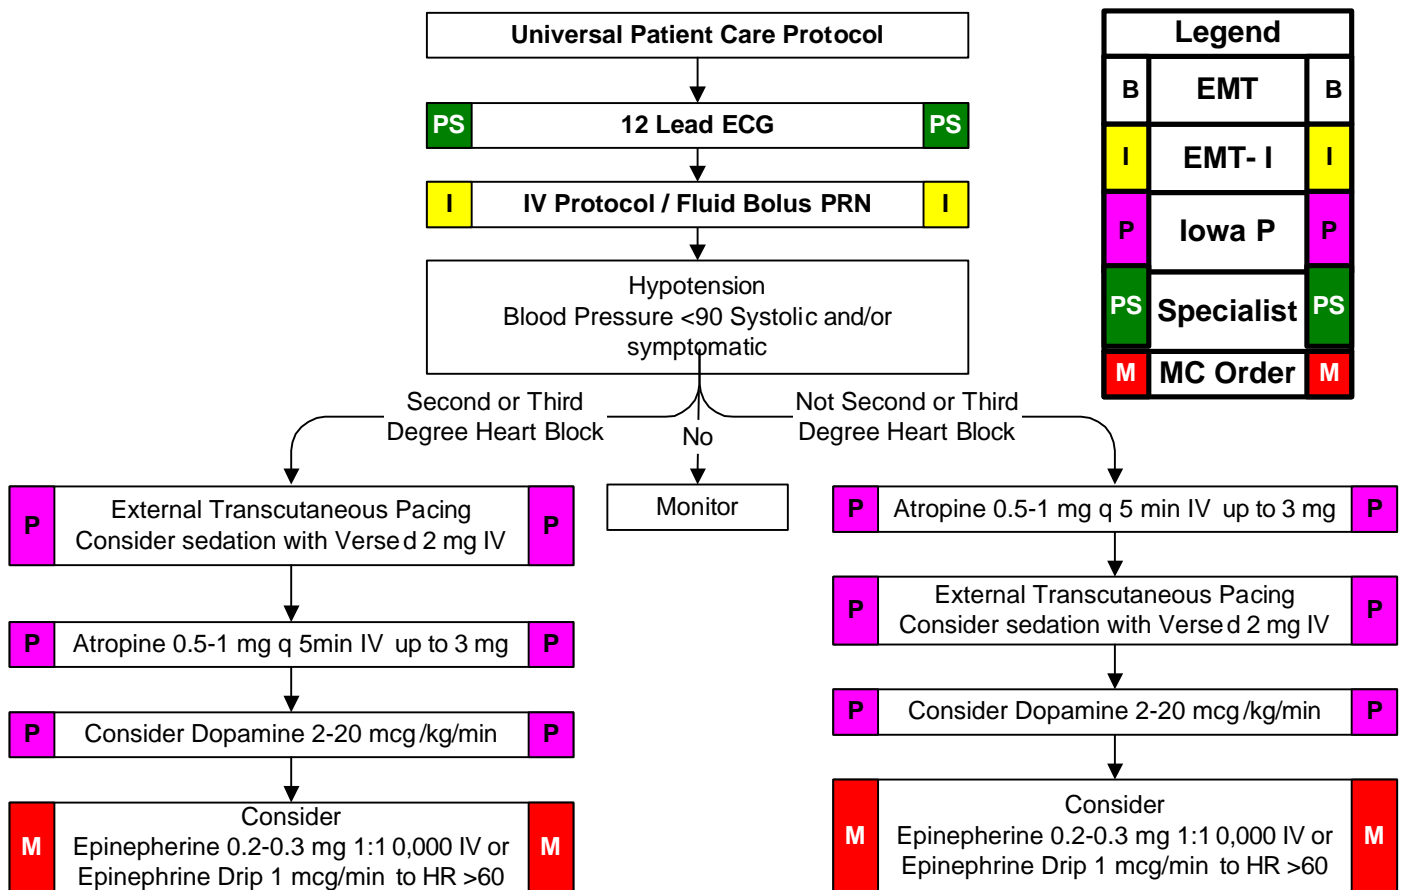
Universal Patient Care Protocol

PS 12 Lead ECG PS

I IV Protocol / Fluid Bolus PRN I

Hypotension
Blood Pressure <90 Systolic and/or symptomatic

Second or Third Degree Heart Block

No

Not Second or Third Degree Heart Block

P External Transcutaneous Pacing Consider sedation with Versed 2 mg IV P

P Atropine 0.5-1 mg q 5min IV up to 3 mg P

P Consider Dopamine 2-20 mcg/kg/min P

M Consider Epinephrine 0.2-0.3 mg 1:10,000 IV or Epinephrine Drip 1 mcg/min to HR >60 M

Monitor

P Atropine 0.5-1 mg q 5 min IV up to 3 mg P

P External Transcutaneous Pacing Consider sedation with Versed 2 mg IV P

P Consider Dopamine 2-20 mcg/kg/min P

M Consider Epinephrine 0.2-0.3 mg 1:10,000 IV or Epinephrine Drip 1 mcg/min to HR >60 M

| Legend | | |
|---|---|---|
| B | EMT | B |
| I | EMT- I | I |
| P | Iowa P | P |
| PS | Specialist | PS |
| M | MC Order | M |